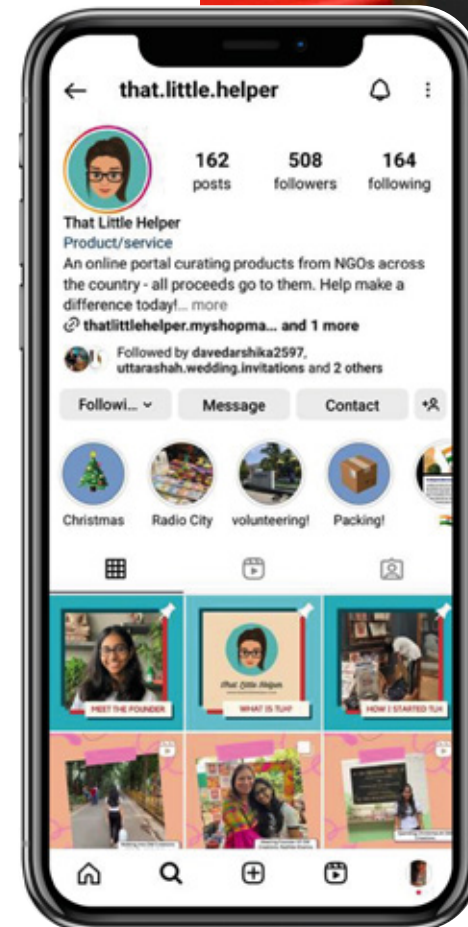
that.little.helper

162 posts
508 followers
164 following

That Little Helper
Product/service
An online portal curating products from NGOs across the country - all proceeds go to them. Help make a difference today!... more
thatlittlehelper.myshopma... and 1 more

Followed by davedarshika2597, uttarashah.wedding.invitations and 2 others

Followi...
Message
Contact

Christmas
Radio City
volunteering!
Packing!

MEET THE FOUNDER
That Little Helper
WHAT IS TLH?
HOW I STARTED TLH